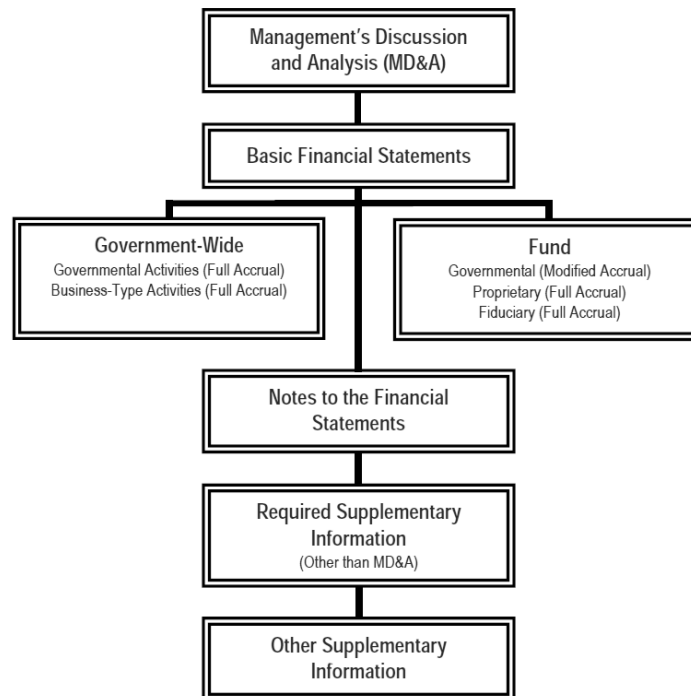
Management's Discussion and Analysis (MD&A)

Basic Financial Statements

Government-Wide
Governmental Activities (Full Accrual)
Business-Type Activities (Full Accrual)

Fund
Governmental (Modified Accrual)
Proprietary (Full Accrual)
Fiduciary (Full Accrual)

Notes to the Financial Statements

Required Supplementary Information
(Other than MD&A)

Other Supplementary Information